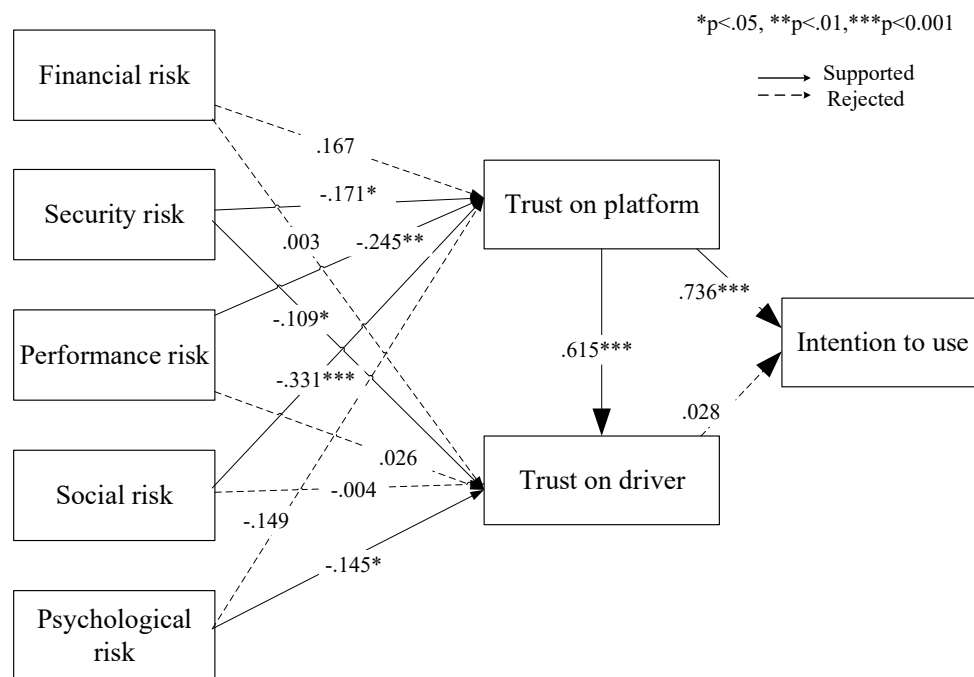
*p<.05, **p<.01,***p<0.001

Supported
Rejected

Financial risk

Security risk

Performance risk

Social risk

Psychological risk

Trust on platform

Trust on driver

Intention to use

.167

-.171*

.003

-.245**

-.109*

-.331***

.026

-.004

-.149

-.145*

.615***

.736***

.028